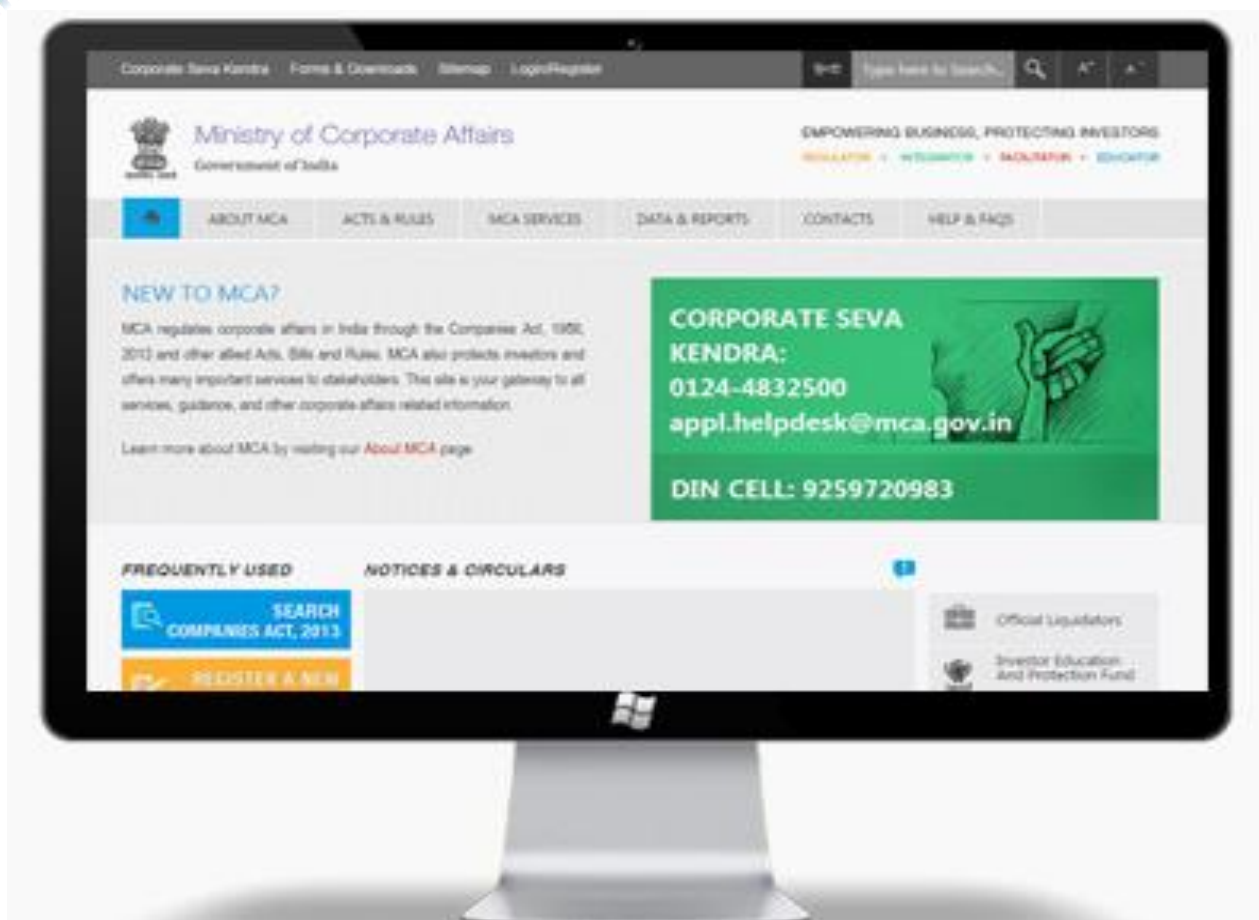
Corporate Seva Kendra Forms & Downloads Sitemap Login/Register

हिंदी Type here to Search... A+ A-

Ministry of Corporate Affairs
Government of India

EMPOWERING BUSINESS, PROTECTING INVESTORS
REGULATOR • INTEGRATOR • FACILITATOR • EDUCATOR

ABOUT MCA ACTS & RULES MCA SERVICES DATA & REPORTS CONTACTS HELP & FAQS

NEW TO MCA?

MCA regulates corporate affairs in India through the Companies Act, 1956, 2013 and other allied Acts, Bills and Rules. MCA also protects investors and offers many important services to stakeholders. This site is your gateway to all services, guidance, and other corporate affairs related information.

Learn more about MCA by visiting our About MCA page

CORPORATE SEVA KENDRA:
0124-4832500
appl.helpdesk@mca.gov.in

DIN CELL: 9259720983

FREQUENTLY USED

NOTICES & CIRCULARS

SEARCH COMPANIES ACT, 2013

REGISTER A NEW

Official Liquidators

Investor Education And Protection Fund